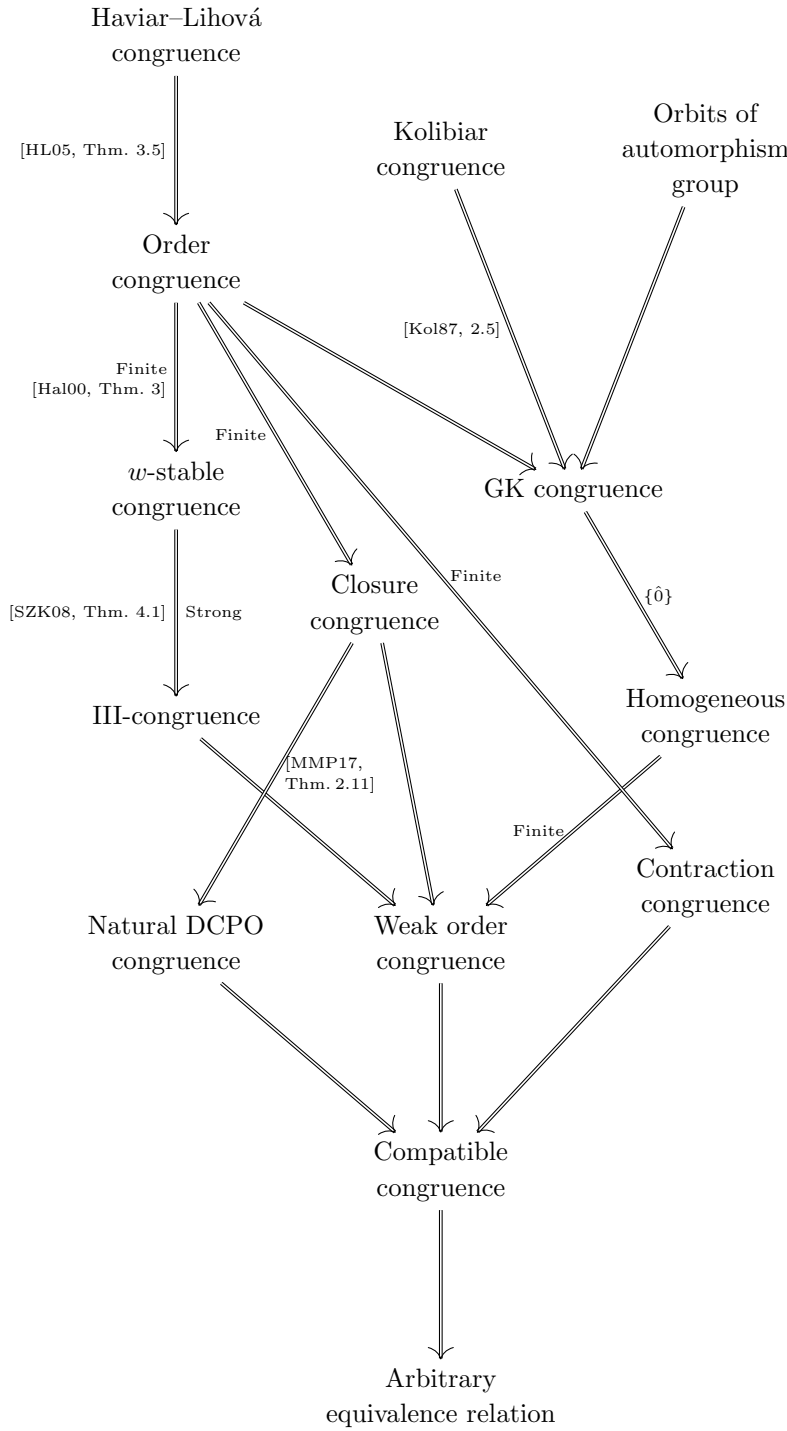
Haviar–Lihová congruence

Kolibiar congruence

Orbits of automorphism group

[HL05, Thm. 3.5]

Order congruence

[Kol87, 2.5]

Finite
[Hal00, Thm. 3]

Finite

$w$-stable congruence

GK congruence

Finite

Closure congruence

$\{\hat{0}\}$

[SZK08, Thm. 4.1]

Strong

III-congruence

Homogeneous congruence

[MMP17, Thm. 2.11]

Finite

Contraction congruence

Natural DCPO congruence

Weak order congruence

Compatible congruence

Arbitrary equivalence relation